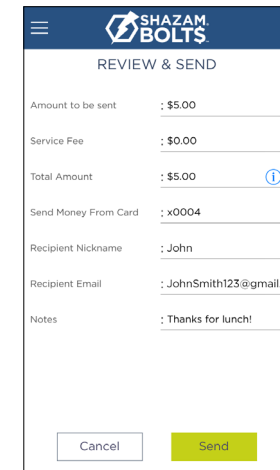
SHAZAM BOLT$

REVIEW & SEND

Amount to be sent : $5.00

Service Fee : $0.00

Total Amount : $5.00

Send Money From Card : x0004

Recipient Nickname : John

Recipient Email : JohnSmith123@gmail

Notes : Thanks for lunch!

Cancel

Send